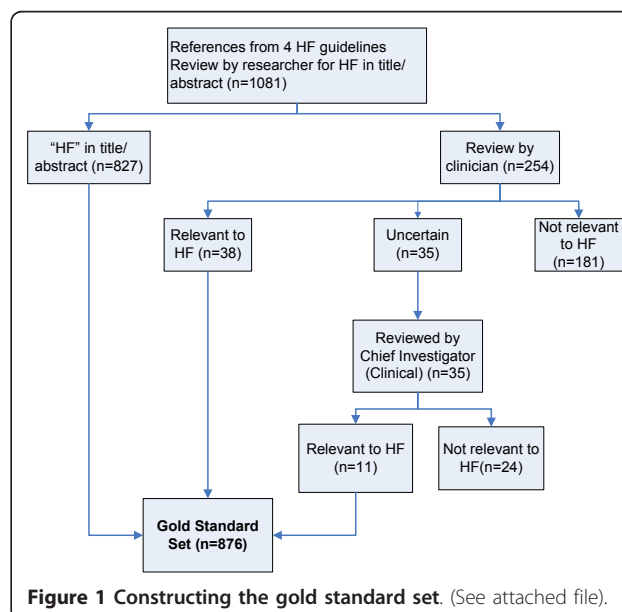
References from 4 HF guidelines Review by researcher for HF in title/ abstract (n=1081)

"HF" in title/ abstract (n=827)

Review by clinician (n=254)

Relevant to HF (n=38)

Uncertain (n=35)

Not relevant to HF (n=181)

Reviewed by Chief Investigator (Clinical) (n=35)

Relevant to HF (n=11)

Not relevant to HF(n=24)

Gold Standard Set (n=876)

**Figure 1 Constructing the gold standard set**. (See attached file).